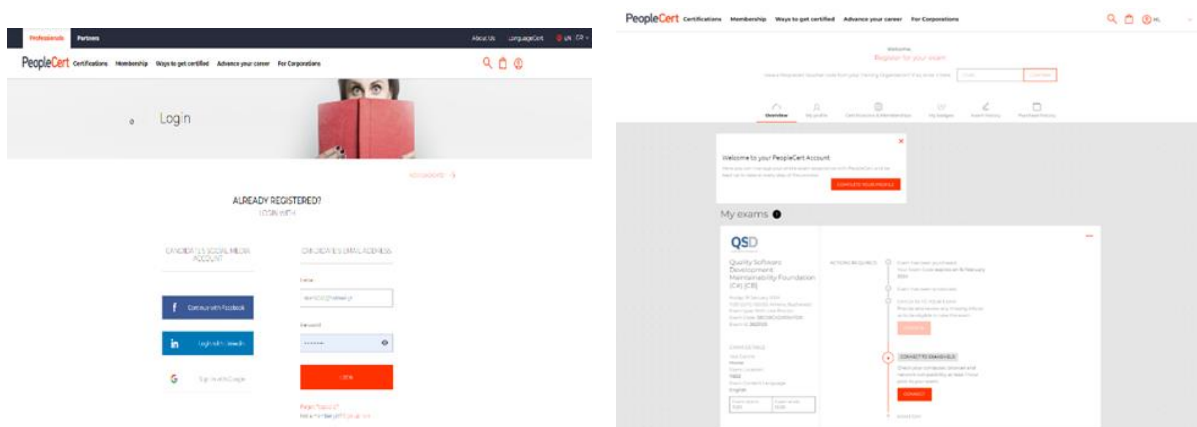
Professionals Partners

About Us LanguageCert EN

PeopleCert Certifications Membership Ways to get certified Advance your career For Corporations

Login

ALREADY REGISTERED?
LOGIN WITH

CANDIDATE'S SOCIAL MEDIA ACCOUNT

Continue with Facebook

Login with LinkedIn

Sign in with Google

CANDIDATE'S EMAIL ADDRESS

Email

Password

LOGIN

Forgot Password?

PeopleCert Certifications Membership Ways to get certified Advance your career For Corporations

Welcome
Register for your exam

Overview

Welcome to your PeopleCert Account

COMPLETE YOUR PROFILE

My exams

QSD

Quality Software Development Maintainability Foundation (CA) (CB)

ACTIONS REQUIRED

CONNECT TO EXAM SHIELD

CONNECT